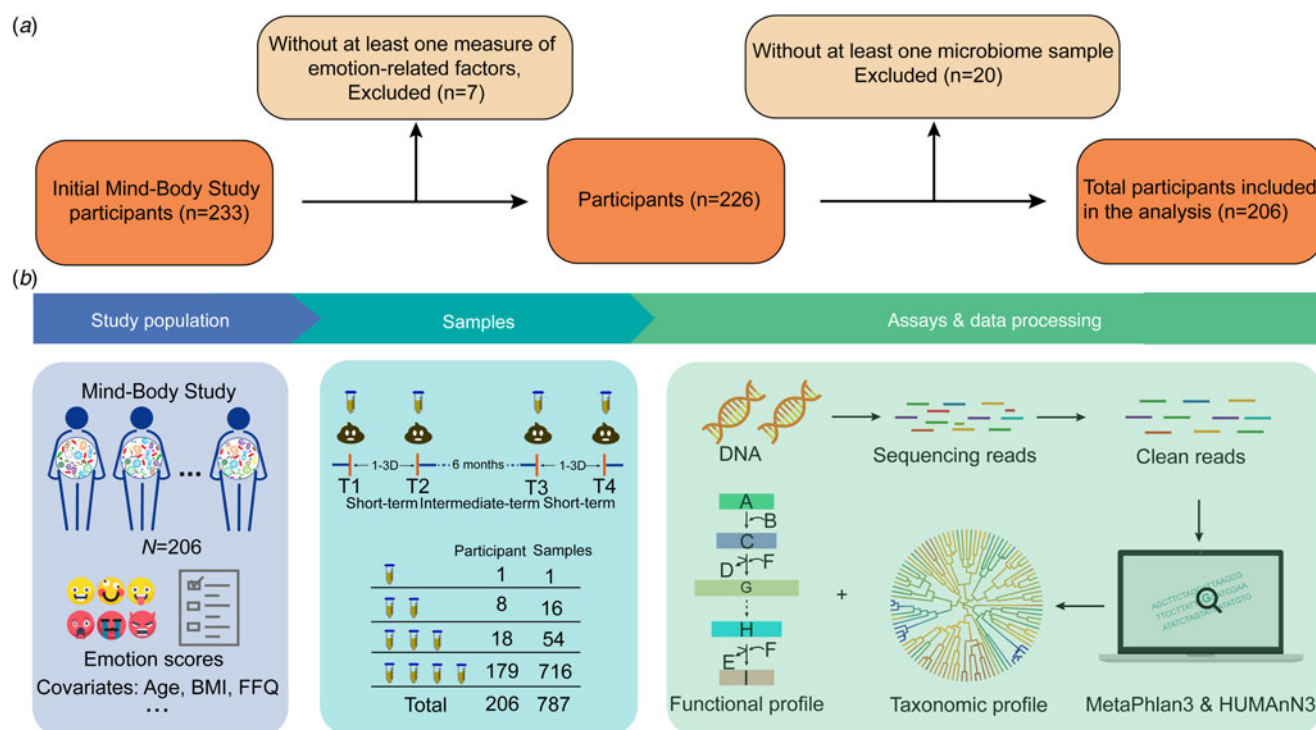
(a)

Without at least one measure of emotion-related factors, Excluded (n=7)

Without at least one microbiome sample Excluded (n=20)

Initial Mind-Body Study participants (n=233)

Participants (n=226)

Total participants included in the analysis (n=206)

(b)

Study population

Samples

Assays & data processing

Mind-Body Study

...

$N$=206

Emotion scores

Covariates: Age, BMI, FFQ

...

1-3D

6 months

1-3D

T1

T2

T3

T4

Short-term Intermediate-term Short-term

| | Participant | Samples |
|---|---|---|
| | 1 | 1 |
| | 8 | 16 |
| | 18 | 54 |
| | 179 | 716 |
| Total | 206 | 787 |

DNA

Sequencing reads

Clean reads

A

B

C

D

F

G

H

E

F

I

+

Functional profile

Taxonomic profile

MetaPhlan3 & HUMAnN3